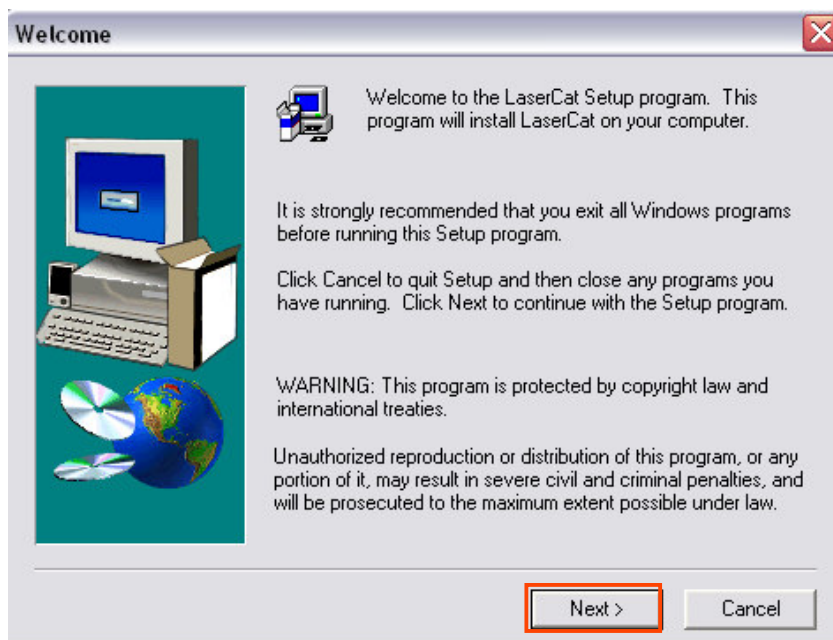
Welcome

Welcome to the LaserCat Setup program. This program will install LaserCat on your computer.

It is strongly recommended that you exit all Windows programs before running this Setup program.

Click Cancel to quit Setup and then close any programs you have running. Click Next to continue with the Setup program.

WARNING: This program is protected by copyright law and international treaties.

Unauthorized reproduction or distribution of this program, or any portion of it, may result in severe civil and criminal penalties, and will be prosecuted to the maximum extent possible under law.

Next >

Cancel